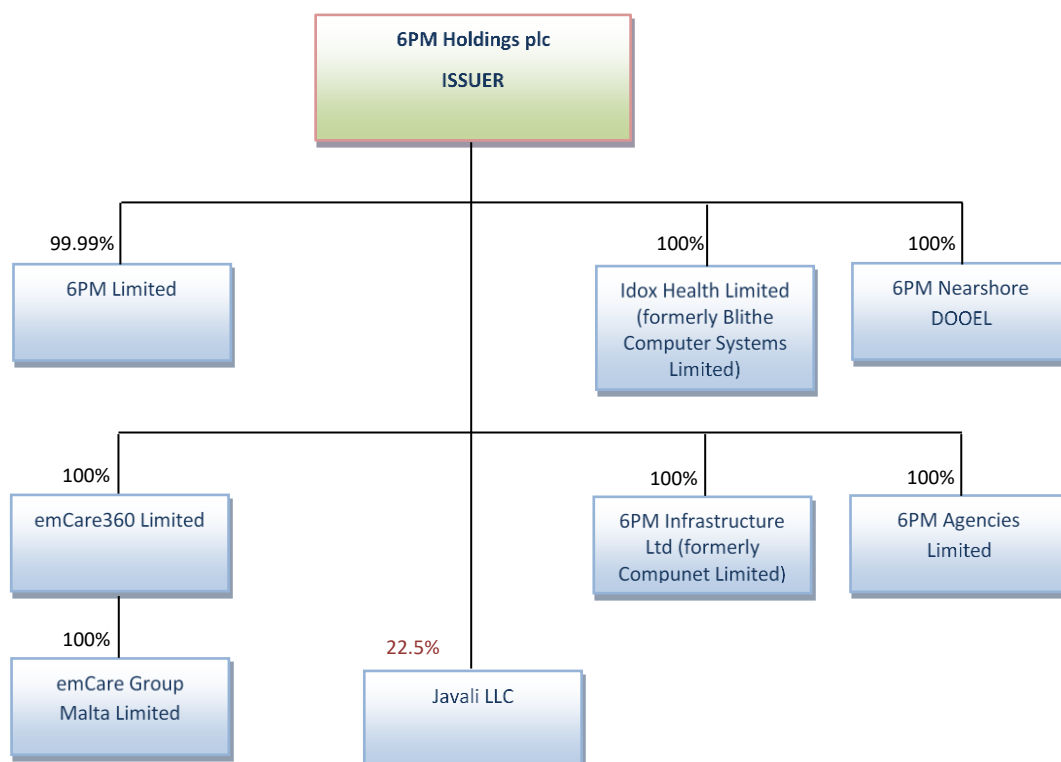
6PM Holdings plc
ISSUER

99.99%
6PM Limited

100%
Idox Health Limited (formerly Blithe Computer Systems Limited)

100%
6PM Nearshore DOOEL

100%
emCare360 Limited

100%
6PM Infrastructure Ltd (formerly Compunet Limited)

100%
6PM Agencies Limited

100%
emCare Group Malta Limited

22.5%
Javali LLC